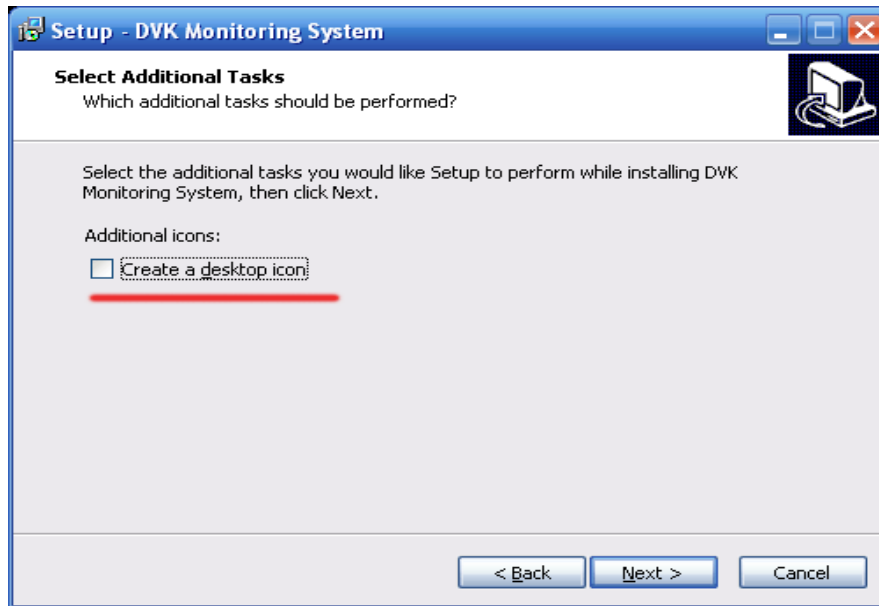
Setup - DVK Monitoring System

Select Additional Tasks
Which additional tasks should be performed?

Select the additional tasks you would like Setup to perform while installing DVK Monitoring System, then click Next.

Additional icons:

Create a desktop icon

< Back
Next >
Cancel